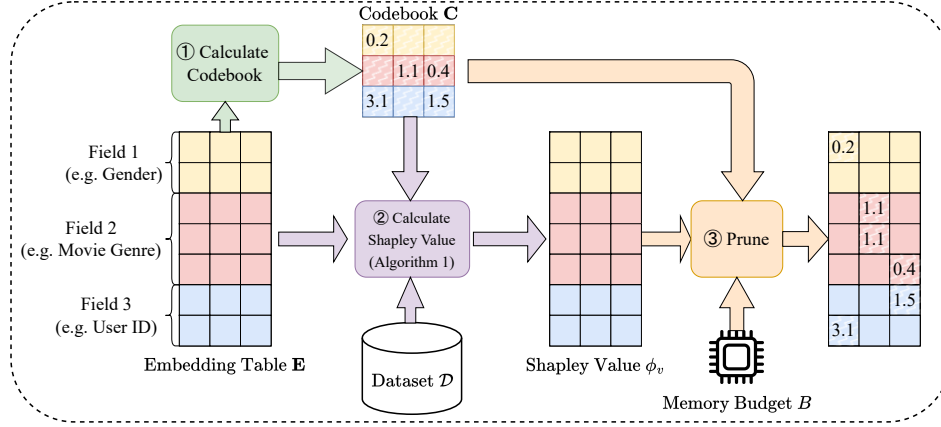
Codebook $\mathbf{C}$

① Calculate Codebook

| 0.2 | | |
|---|---|---|
| | 1.1 | 0.4 |
| 3.1 | | 1.5 |

Field 1 (e.g. Gender)

Field 2 (e.g. Movie Genre)

Field 3 (e.g. User ID)

Embedding Table $\mathbf{E}$

② Calculate Shapley Value (Algorithm 1)

Dataset $\mathcal{D}$

Shapley Value $\phi_v$

③ Prune

Memory Budget $B$

| 0.2 | | |
|---|---|---|
| | | |
| | 1.1 | |
| | 1.1 | |
| | | 0.4 |
| | | 1.5 |
| 3.1 | | |